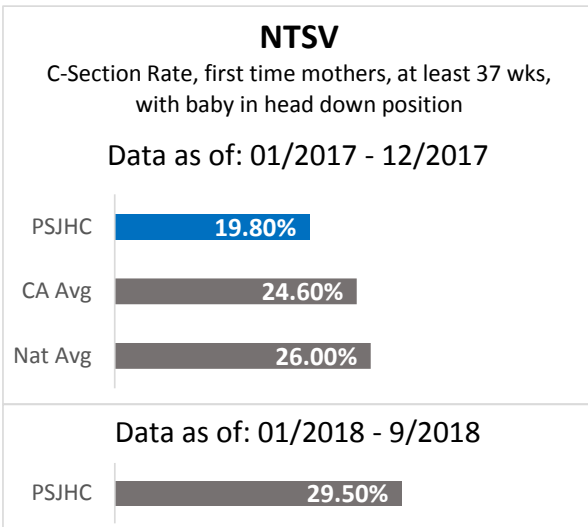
NTSV

C-Section Rate, first time mothers, at least 37 wks, with baby in head down position

Data as of: 01/2017 - 12/2017

PSJHC 19.80%

CA Avg 24.60%

Nat Avg 26.00%

Data as of: 01/2018 - 9/2018

PSJHC 29.50%